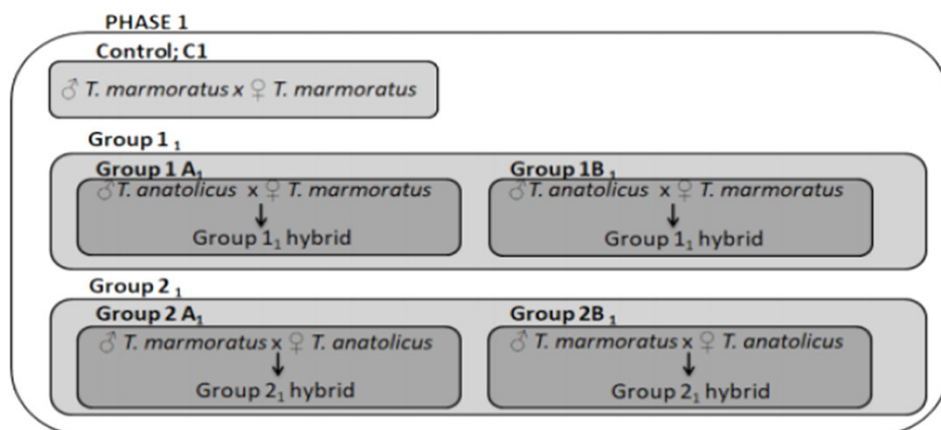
PHASE 1

Control; C1

♂ T. marmoratus x ♀ T. marmoratus

Group 1 $_1$

Group 1 A$_1$

♂ T. anatolicus x ♀ T. marmoratus

Group 1$_1$ hybrid

Group 1B $_1$

♂ T. anatolicus x ♀ T. marmoratus

Group 1$_1$ hybrid

Group 2 $_1$

Group 2 A$_1$

♂ T. marmoratus x ♀ T. anatolicus

Group 2$_1$ hybrid

Group 2B $_1$

♂ T. marmoratus x ♀ T. anatolicus

Group 2$_1$ hybrid